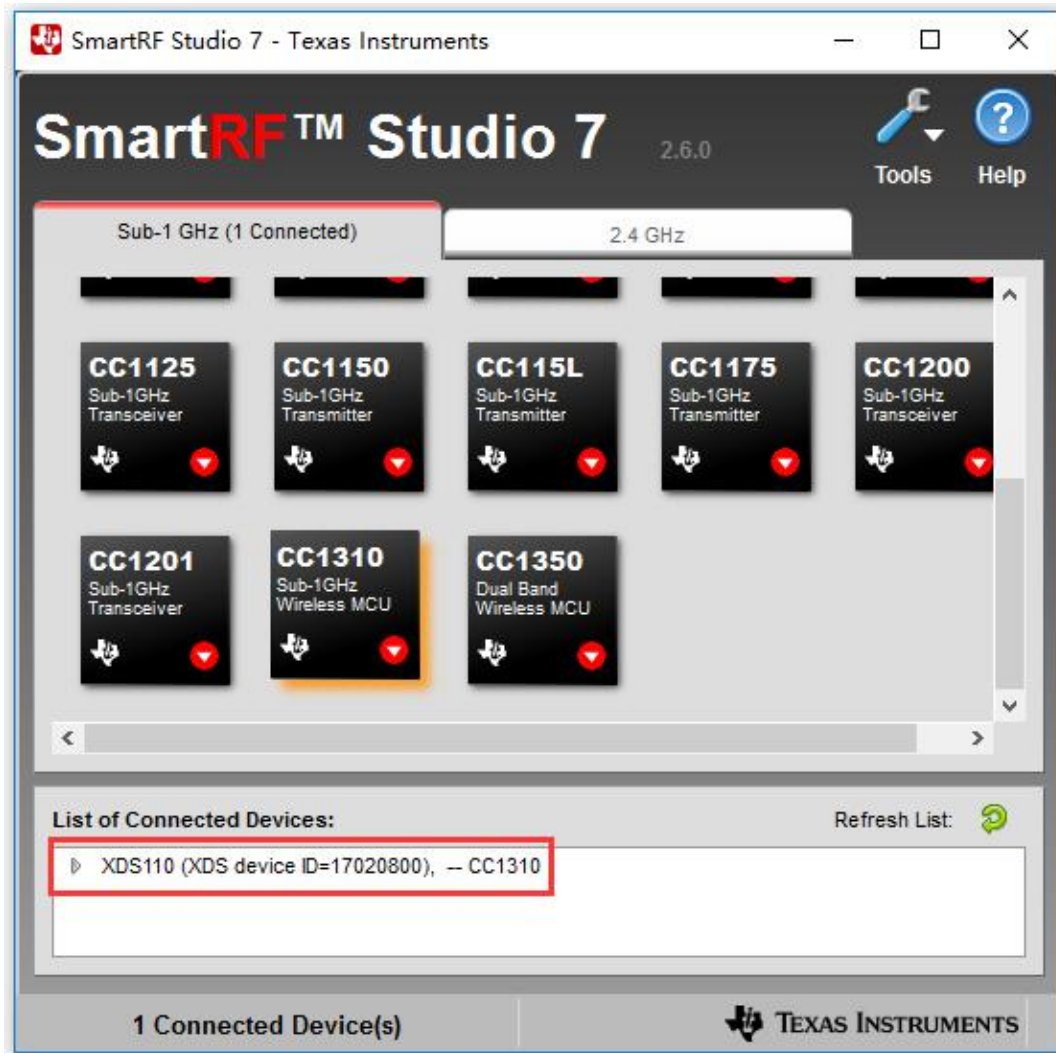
SmartRF Studio 7 - Texas Instruments

SmartRF™ Studio 7 2.6.0

Tools Help

Sub-1 GHz (1 Connected)

2.4 GHz

CC1125
Sub-1GHz
Transceiver

CC1150
Sub-1GHz
Transmitter

CC115L
Sub-1GHz
Transmitter

CC1175
Sub-1GHz
Transmitter

CC1200
Sub-1GHz
Transceiver

CC1201
Sub-1GHz
Transceiver

CC1310
Sub-1GHz
Wireless MCU

CC1350
Dual Band
Wireless MCU

List of Connected Devices:

Refresh List:

XDS110 (XDS device ID=17020800), -- CC1310

1 Connected Device(s)

Texas Instruments